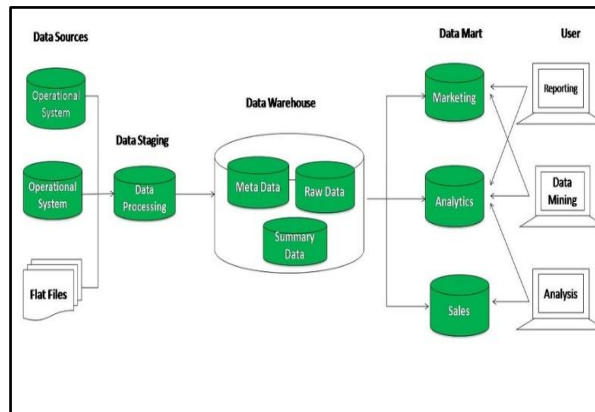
Data Sources

Operational System

Operational System

Flat Files

Data Staging

Data Processing

Data Warehouse

Meta Data

Raw Data

Summary Data

Data Mart

Marketing

Analytics

Sales

User

Reporting

Data Mining

Analysis